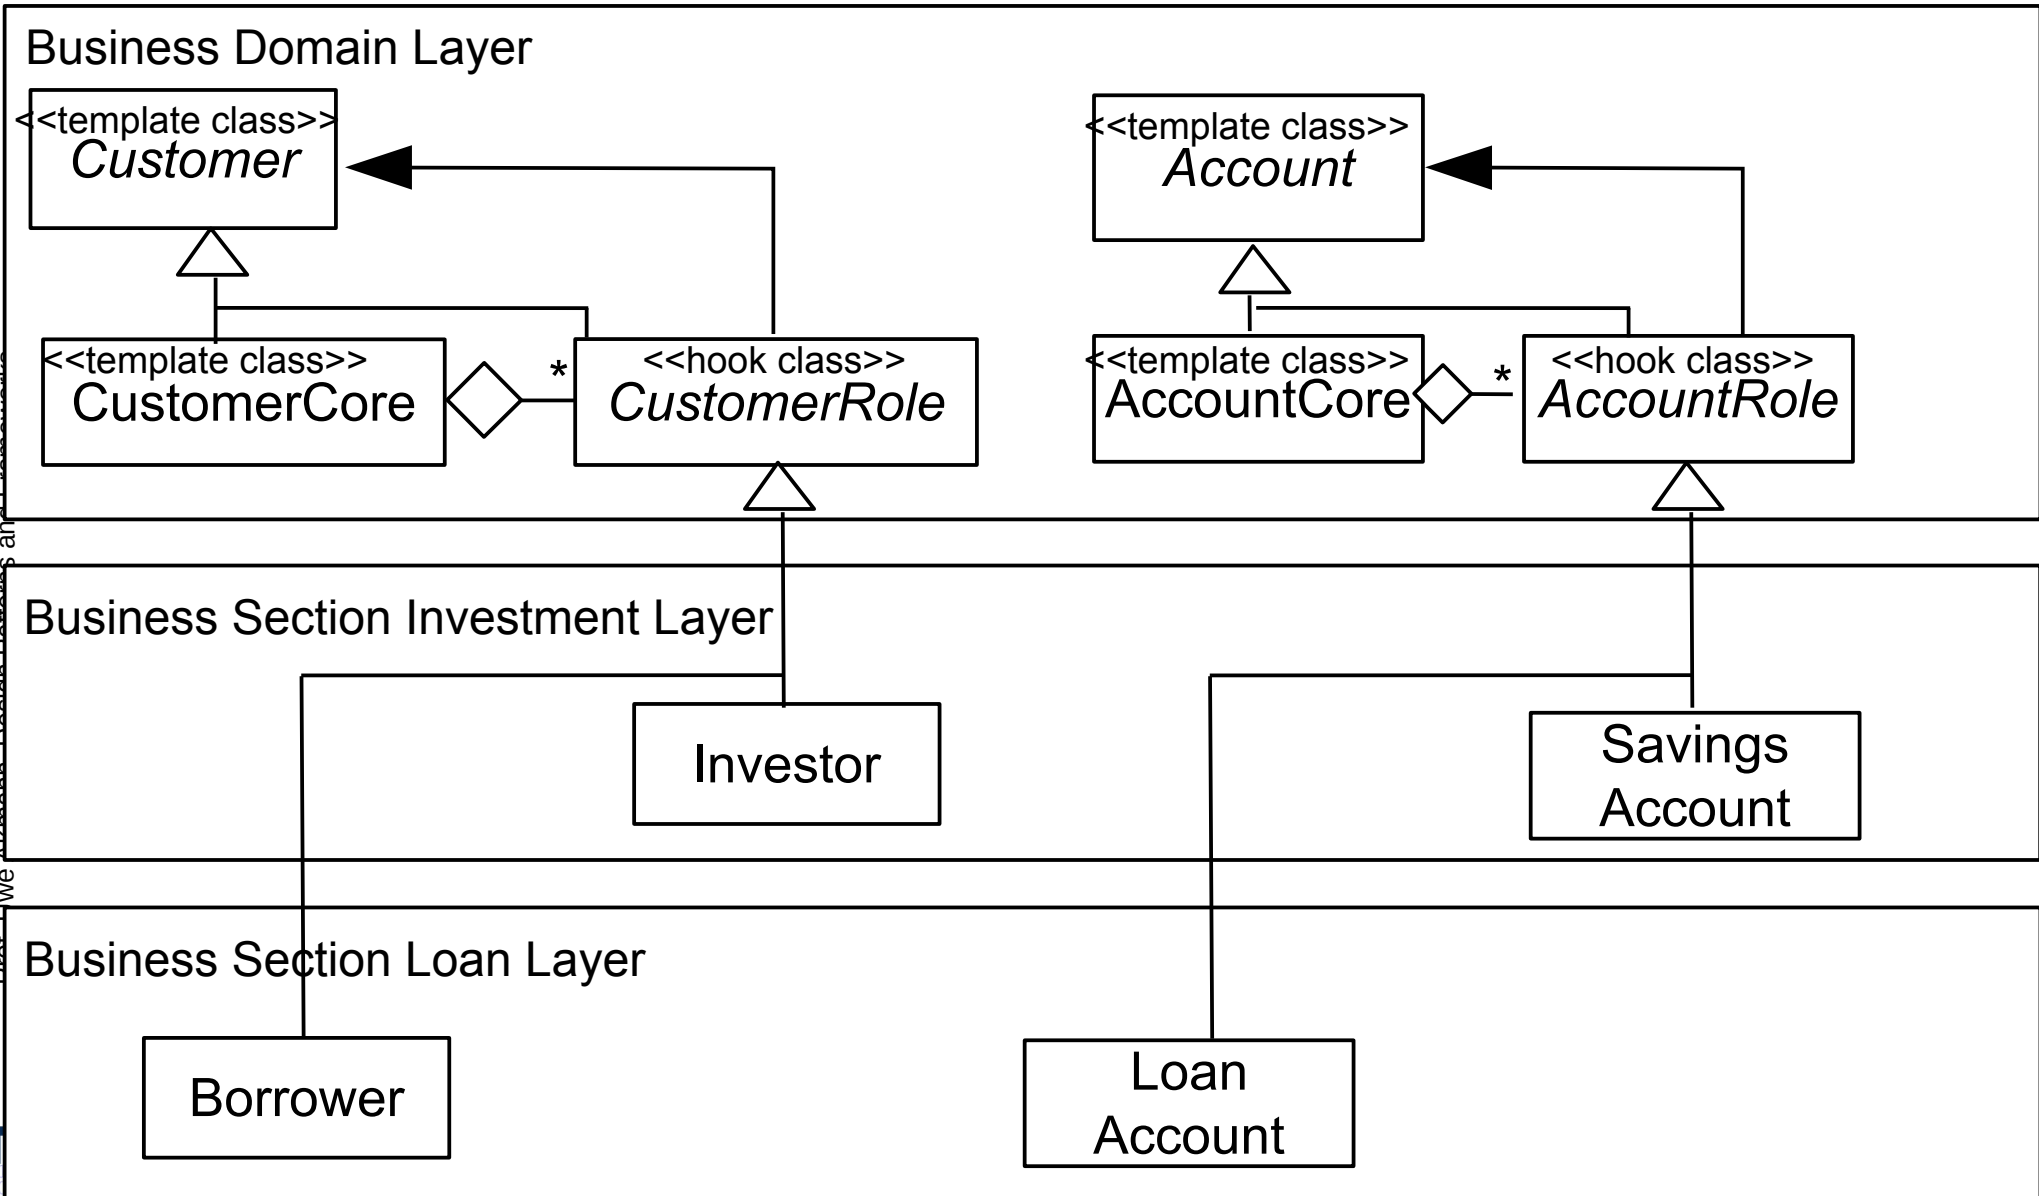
Business Domain Layer

<<template class>>
Customer

<<template class>>
Account

<<template class>>
CustomerCore

*

<<hook class>>
CustomerRole

<<template class>>
AccountCore

*

<<hook class>>
AccountRole

Business Section Investment Layer

Investor

Savings Account

Business Section Loan Layer

Borrower

Loan Account